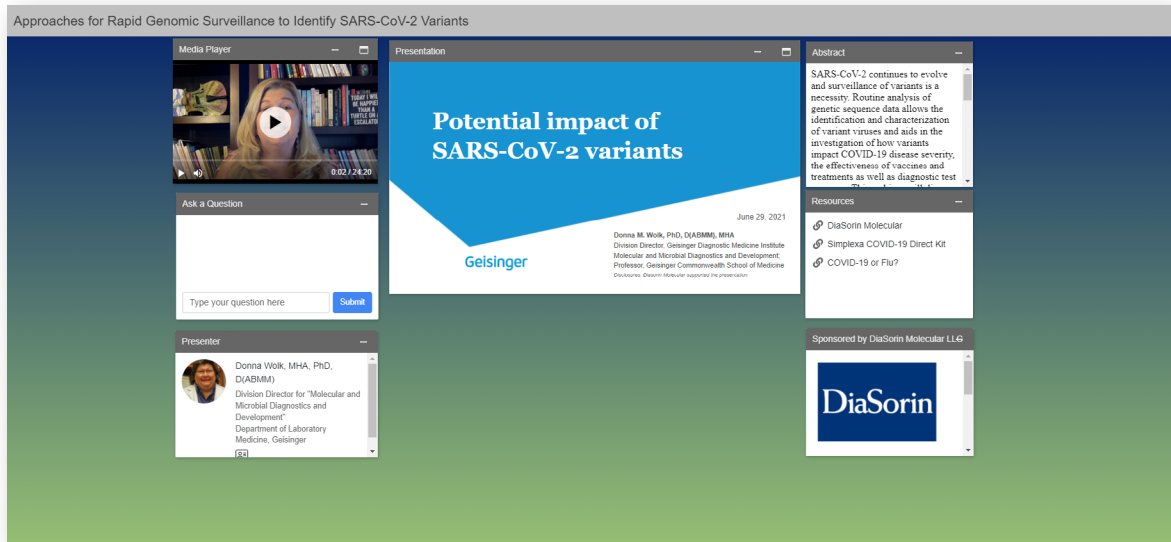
Approaches for Rapid Genomic Surveillance to Identify SARS-CoV-2 Variants

Media Player

TODAY I WILL BE HAPPIER THAN A TURTLE ON AN ESCALATOR

0:02 / 24:20

Ask a Question

Type your question here

Submit

Presenter

Donna Wolk, MHA, PhD, D(ABMM)

Division Director for "Molecular and Microbial Diagnostics and Development"
Department of Laboratory Medicine, Geisinger

Presentation

Potential impact of SARS-CoV-2 variants

June 29, 2021

Donna M. Wolk, PhD, D(ABMM), MHA
Division Director, Geisinger Diagnostic Medicine Institute
Molecular and Microbial Diagnostics and Development;
Professor, Geisinger Commonwealth School of Medicine
Disclosures: Diasorin Molecular supported this presentation

Geisinger

Abstract

SARS-CoV-2 continues to evolve and surveillance of variants is a necessity. Routine analysis of genetic sequence data allows the identification and characterization of variant viruses and aids in the investigation of how variants impact COVID-19 disease severity, the effectiveness of vaccines and treatments as well as diagnostic test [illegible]

Resources

DiaSorin Molecular

Simplexa COVID-19 Direct Kit

COVID-19 or Flu?

Sponsored by DiaSorin Molecular LLC

DiaSorin